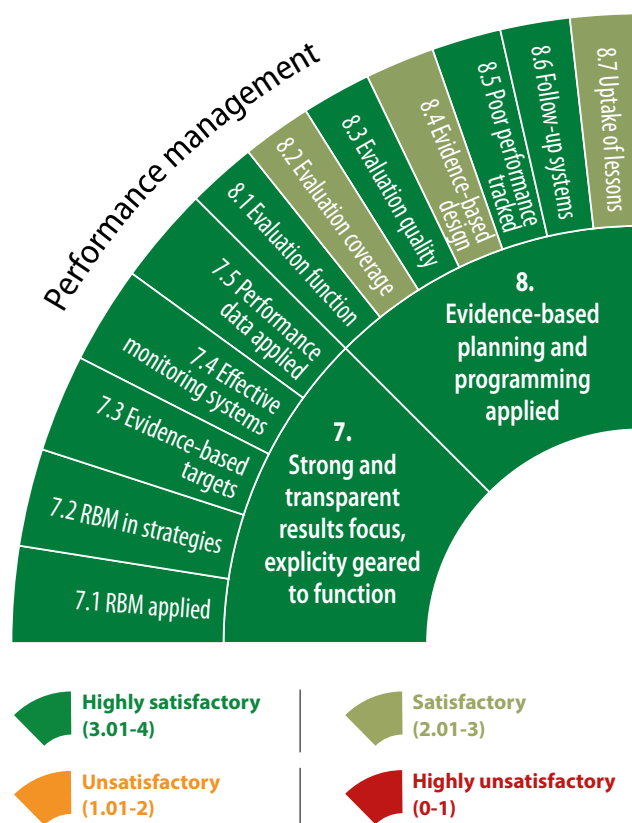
Performance management

7.1 RBM applied

7.2 RBM in strategies

7.3 Evidence-based targets

7.4 Effective monitoring systems

7.5 Performance data applied

8.1 Evaluation function

8.2 Evaluation coverage

8.3 Evaluation quality

8.4 Evidence-based design

8.5 Poor performance tracked

8.6 Follow-up systems

8.7 Uptake of lessons

7.
Strong and transparent results focus, explicity geared to function

8.
Evidence-based planning and programming applied

Highly satisfactory (3.01-4)

Satisfactory (2.01-3)

Unsatisfactory (1.01-2)

Highly unsatisfactory (0-1)